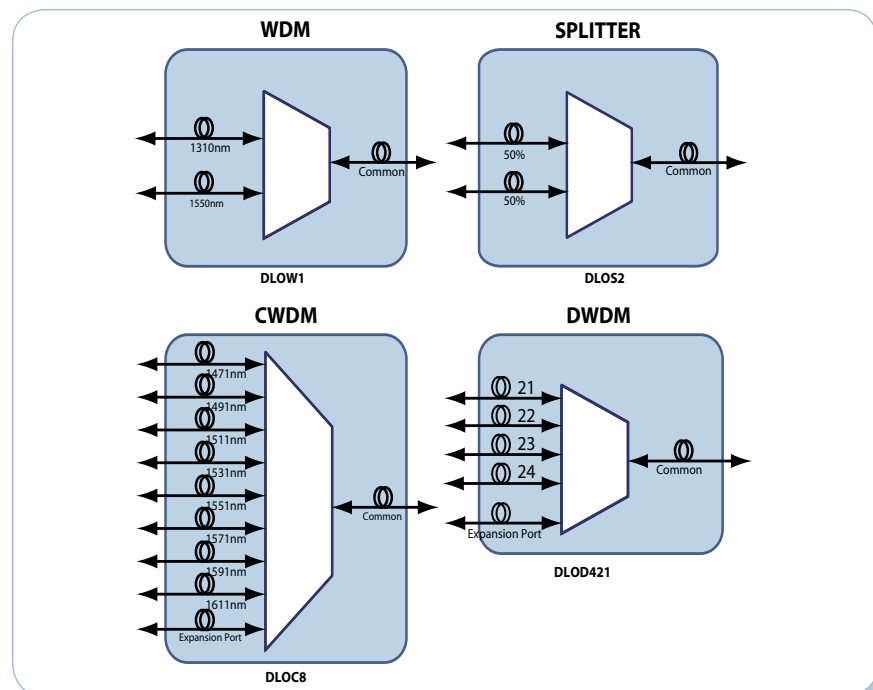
WDM

1310nm

1550nm

Common

DLOW1

SPLITTER

50%

50%

Common

DLOS2

CWDM

1471nm

1491nm

1511nm

1531nm

1551nm

1571nm

1591nm

1611nm

Expansion Port

Common

DLOC8

DWDM

21

22

23

24

Expansion Port

Common

DLOD421